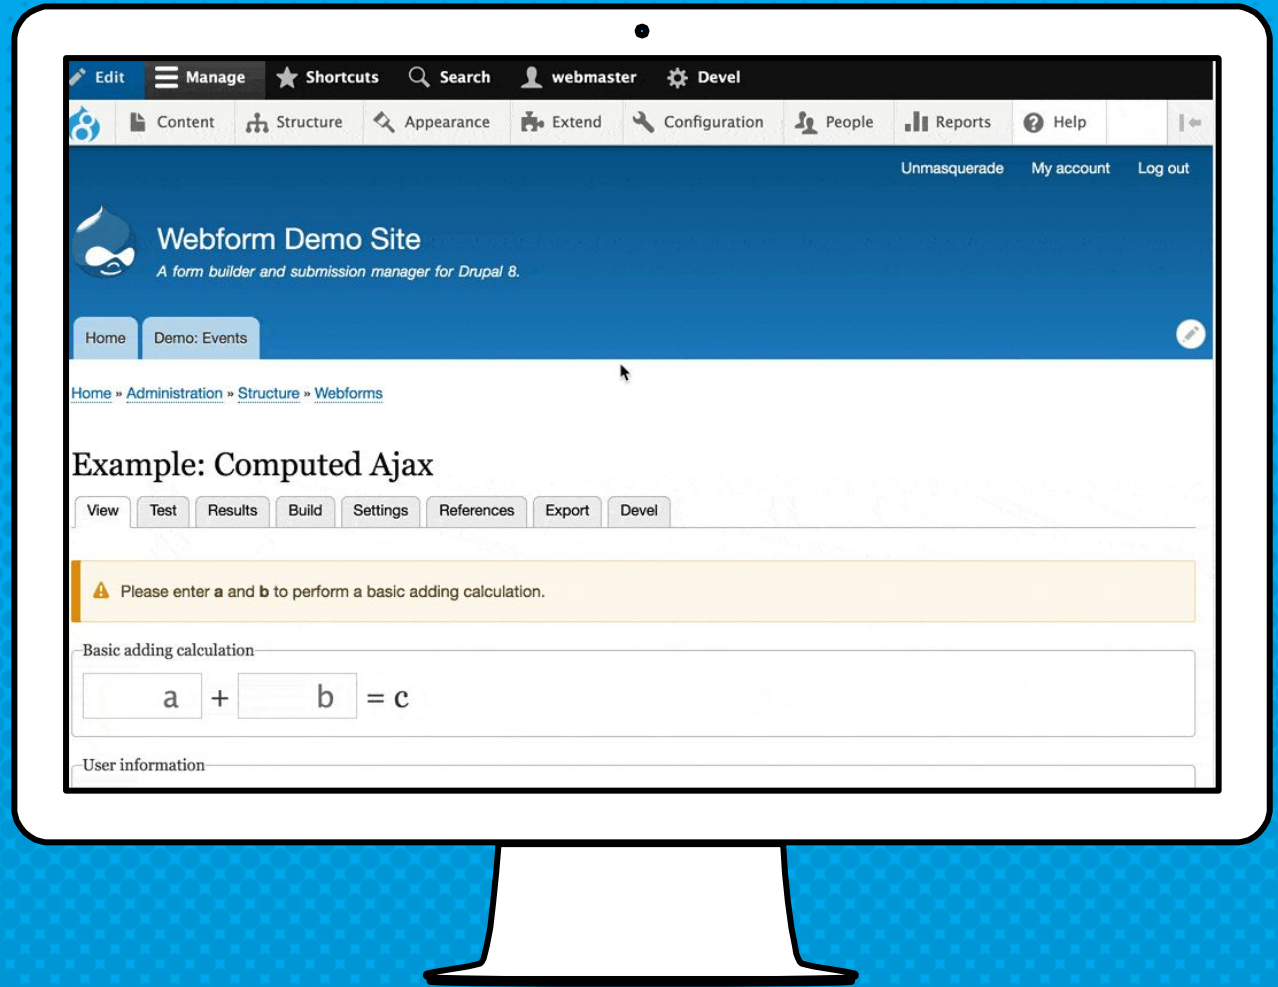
Edit Manage Shortcuts Search webmaster Devel

Content Structure Appearance Extend Configuration People Reports Help

Unmasquerade My account Log out

Webform Demo Site

A form builder and submission manager for Drupal 8.

Home Demo: Events

Home » Administration » Structure » Webforms

Example: Computed Ajax

View Test Results Build Settings References Export Devel

Please enter **a** and **b** to perform a basic adding calculation.

Basic adding calculation

a + b = c

User information